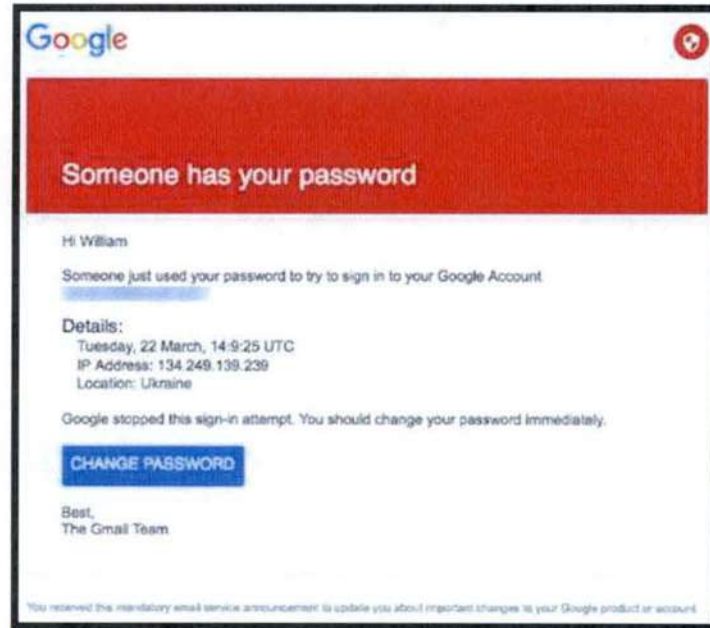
Google

Someone has your password

Hi William

Someone just used your password to try to sign in to your Google Account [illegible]

Details:
Tuesday, 22 March, 14:9:25 UTC
IP Address: 134.249.139.239
Location: Ukraine

Google stopped this sign-in attempt. You should change your password immediately.

CHANGE PASSWORD

Best,
The Gmail Team

You received this mandatory email service announcement to update you about important changes to your Google product or account.